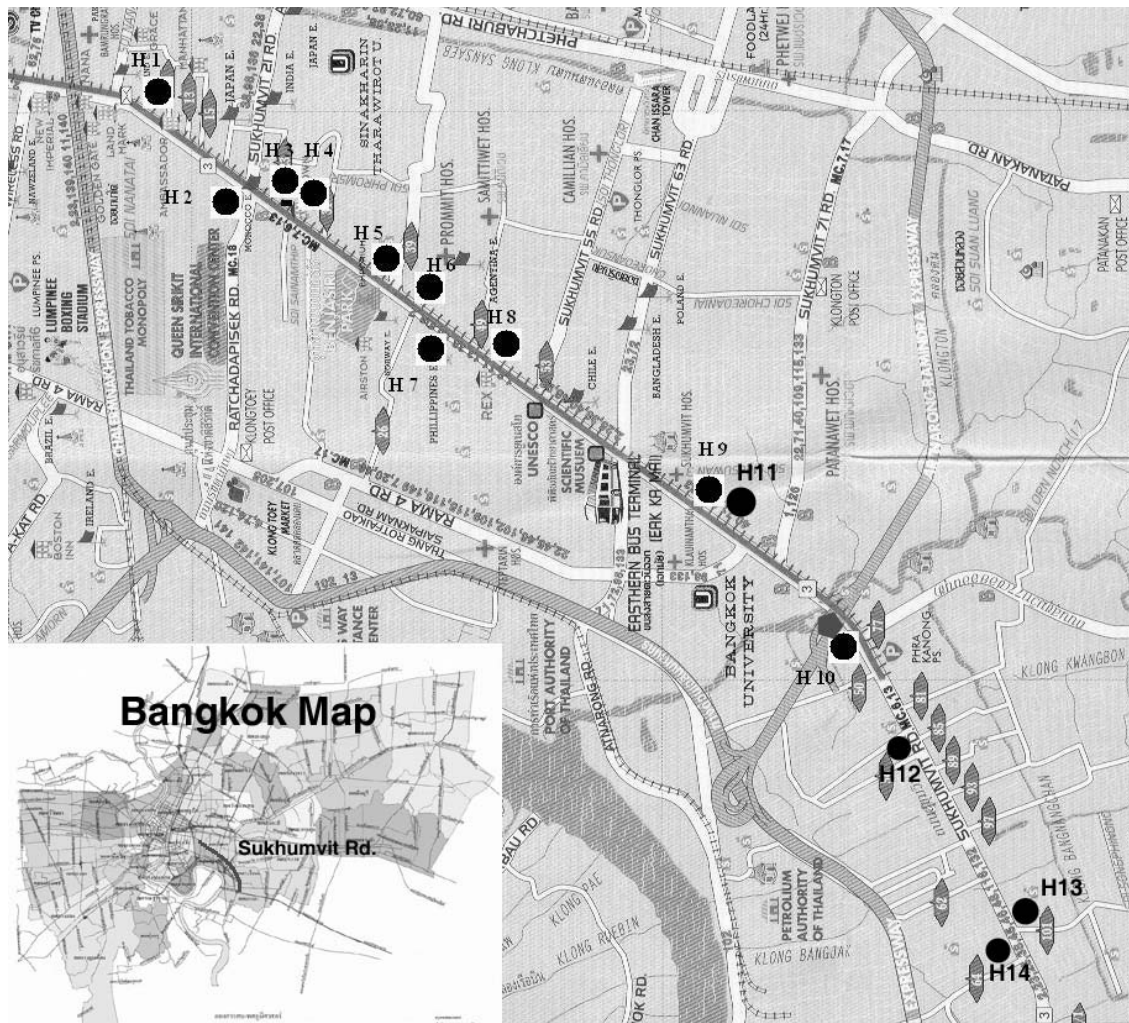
H 1
H 2
H 3
H 4
H 5
H 6
H 7
H 8
H 9
H11
H 10
H12
H13
H14

Bangkok Map
Sukhumvit Rd.

PHETCHABURI RD
PATANAKAN RD
SUKHUMVIT 21 RD
SUKHUMVIT 55 RD
SUKHUMVIT 63 RD
SUKHUMVIT 71 RD
SUKHUMVIT RD
RATCHADAPISEK RD
RAMA 4 RD
ATNARONG RD
SRINAKHARIN THARAWIROT U
QUEEN SIRIKIT INTERNATIONAL CONVENTION CENTER
THAILAND TOBACCO MONOPOLY
LUMPINEE BOXING STADIUM
KLONGTOEY POST OFFICE
KLONGTOEY MARKET
PROMMIT HOS.
SAMITTIWET HOS.
CAMILLIAN HOS.
THONGLOR PS.
CHAN ISSARA TOWER
SUKHUMVIT HOS.
PATANAWET HOS.
KLONGTON POST OFFICE
KLONGTON
PATANAKAN POST OFFICE
SOI SUAN LUANG
UNESCO
SCIENTIFIC MUSEUM
EASTHERN BUS TERMINAL (EKK KA MAI)
BANGKOK UNIVERSITY
PORT AUTHORITY OF THAILAND
PETROLIUM AUTHORITY OF THAILAND
PHRA KANONG PS.
KLONG KWANGBON
KLONG BANGJAK
KLONG PAE
KLONG RUEBIN
KLONG BANGNANGJIAN
JAPAN E.
INDIA E.
MOROCCO E.
NORWAY E.
PHILIPPINES E.
ARGENTINA E.
CHILE E.
BANGLADESH E.
POLAND E.
BRAZIL E.
IRELAND E.
AMBASSADOR
NEW IMPERIAL
LANDMARK
AIRSTON
REX
BOSTON INN
SOI NANA
SOI PHROMSI
SOI CHOREOANIA
SOI SUAN PHLU
EXPRESSWAY